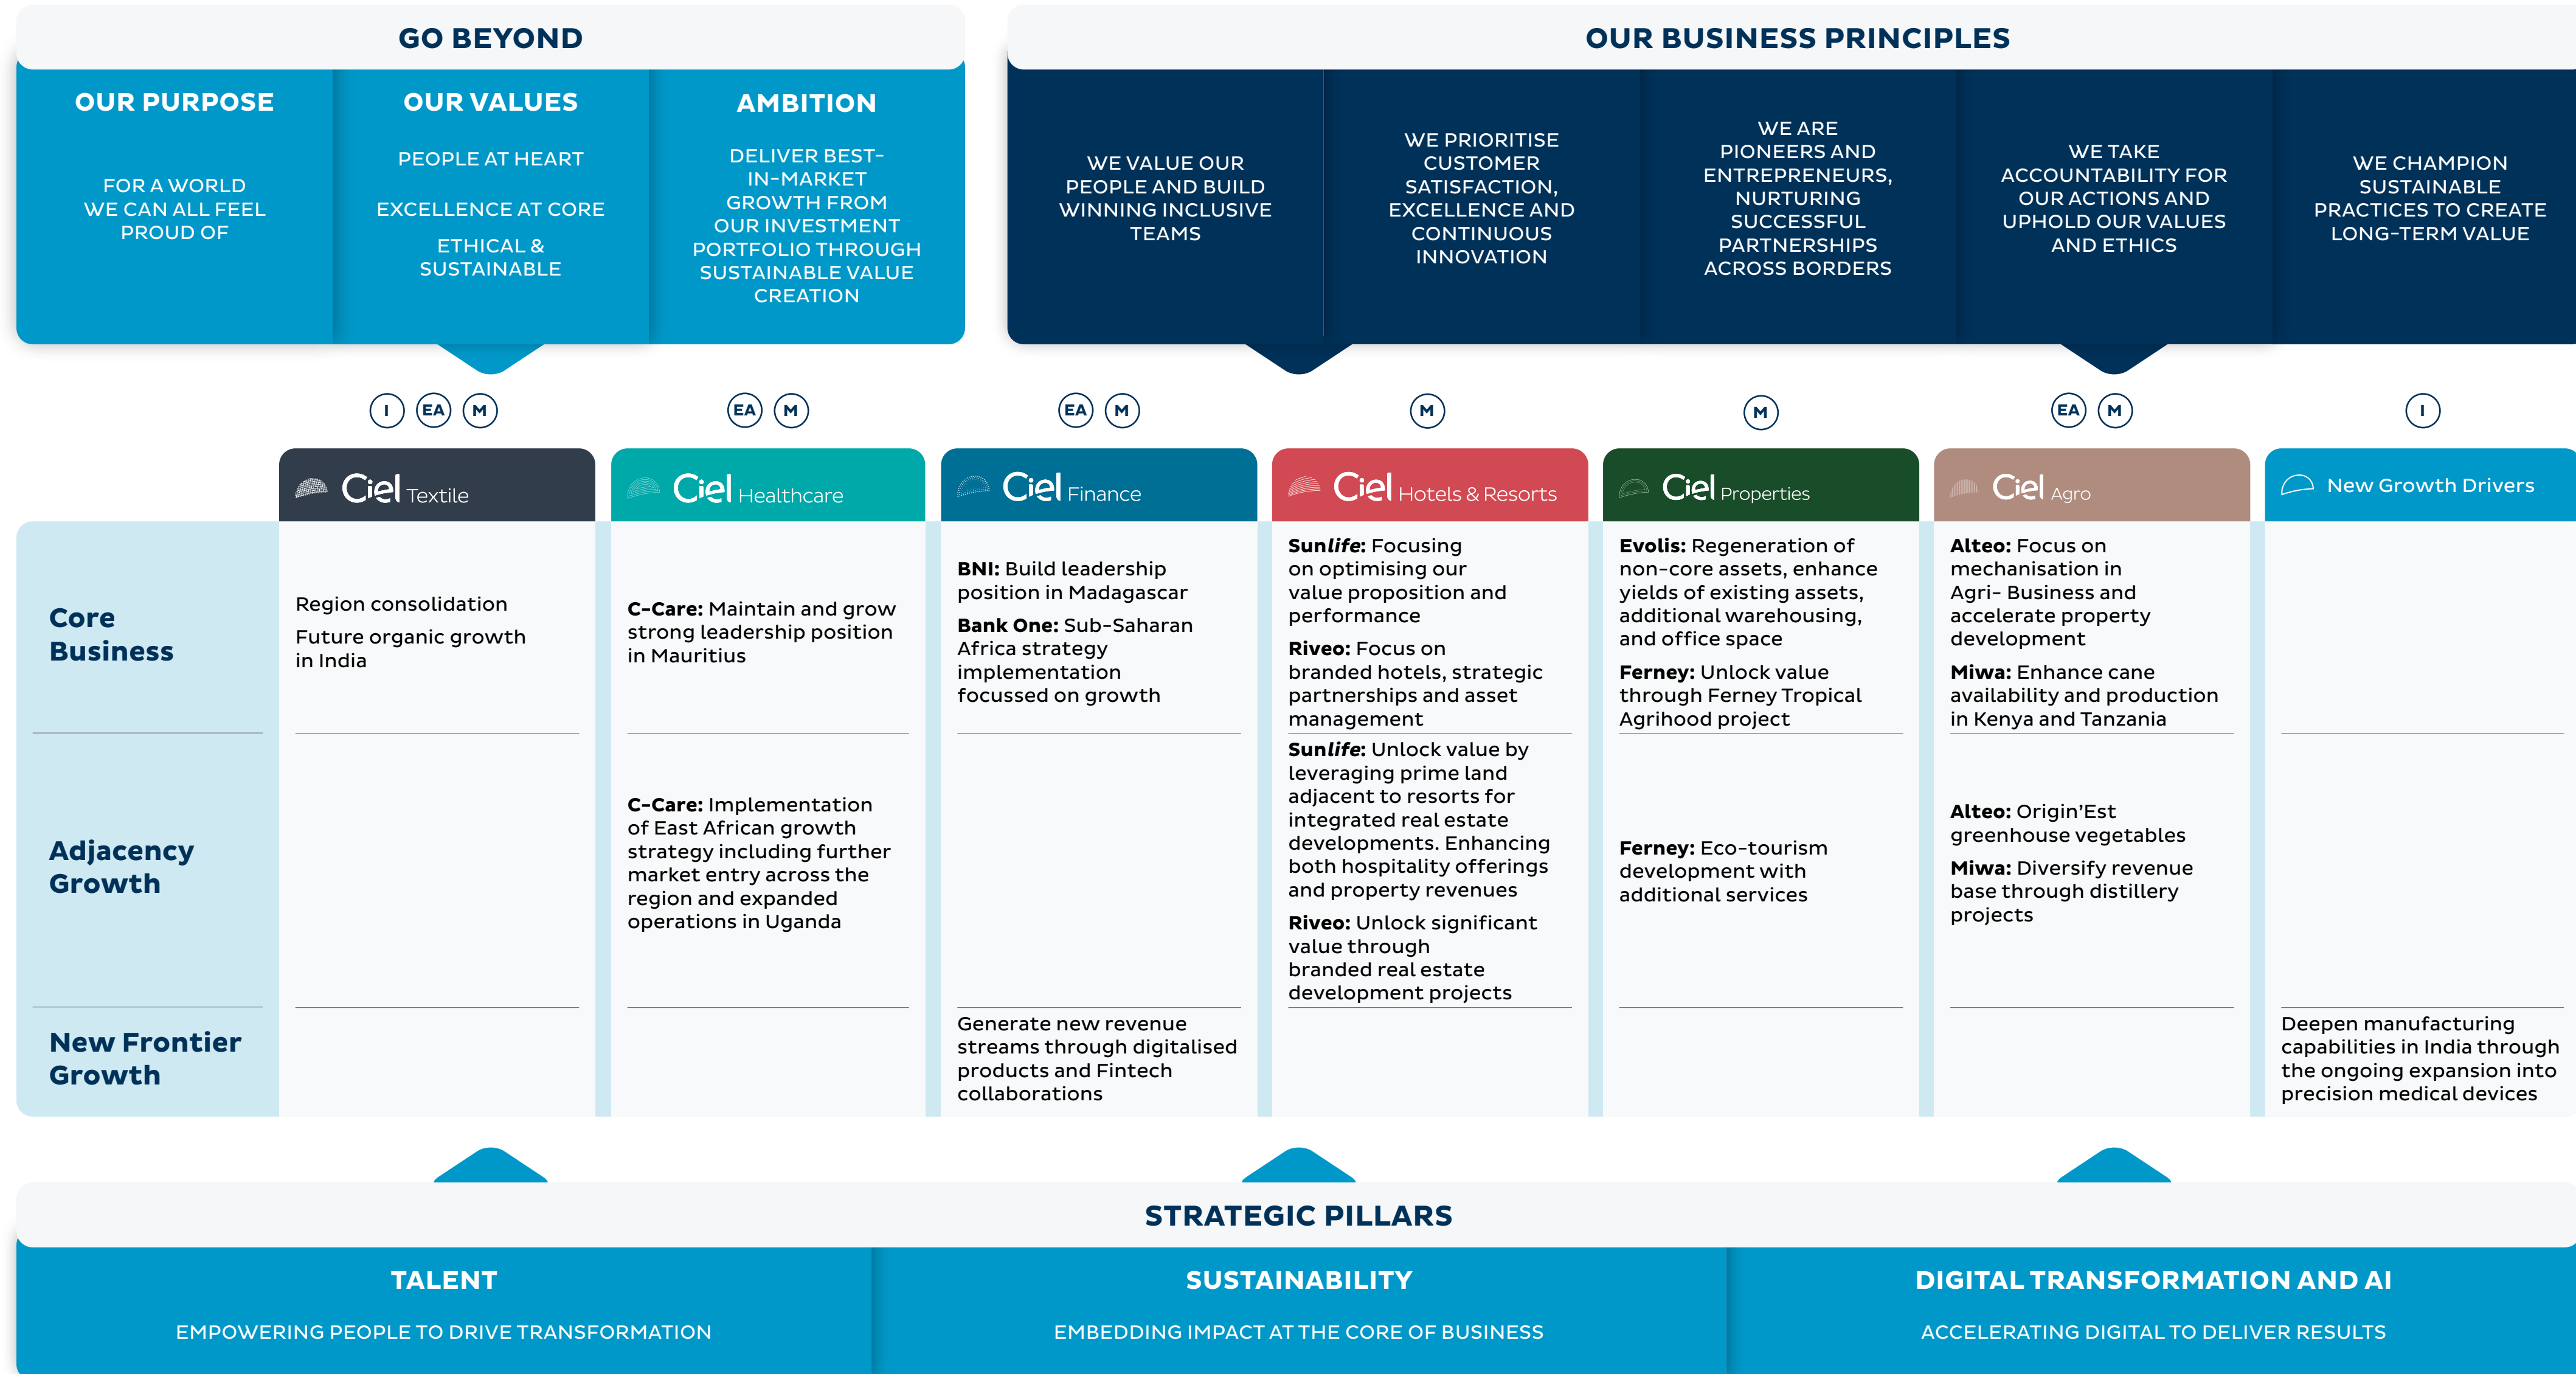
GO BEYOND

OUR PURPOSE

FOR A WORLD WE CAN ALL FEEL PROUD OF

OUR VALUES

PEOPLE AT HEART

EXCELLENCE AT CORE

ETHICAL & SUSTAINABLE

AMBITION

DELIVER BEST-IN-MARKET GROWTH FROM OUR INVESTMENT PORTFOLIO THROUGH SUSTAINABLE VALUE CREATION

OUR BUSINESS PRINCIPLES

WE VALUE OUR PEOPLE AND BUILD WINNING INCLUSIVE TEAMS

WE PRIORITISE CUSTOMER SATISFACTION, EXCELLENCE AND CONTINUOUS INNOVATION

WE ARE PIONEERS AND ENTREPRENEURS, NURTURING SUCCESSFUL PARTNERSHIPS ACROSS BORDERS

WE TAKE ACCOUNTABILITY FOR OUR ACTIONS AND UPHOLD OUR VALUES AND ETHICS

WE CHAMPION SUSTAINABLE PRACTICES TO CREATE LONG-TERM VALUE

I EA M | EA M | EA M | M | M | EA M | I

| | Ciel Textile | Ciel Healthcare | Ciel Finance | Ciel Hotels & Resorts | Ciel Properties | Ciel Agro | New Growth Drivers |
|---|---|---|---|---|---|---|---|
| Core Business | Region consolidation<br>Future organic growth in India | **C-Care:** Maintain and grow strong leadership position in Mauritius | **BNI:** Build leadership position in Madagascar<br>**Bank One:** Sub-Saharan Africa strategy implementation focussed on growth | **Sun*life*:** Focusing on optimising our value proposition and performance<br>**Riveo:** Focus on branded hotels, strategic partnerships and asset management | **Evolis:** Regeneration of non-core assets, enhance yields of existing assets, additional warehousing, and office space<br>**Ferney:** Unlock value through Ferney Tropical Agrihood project | **Alteo:** Focus on mechanisation in Agri- Business and accelerate property development<br>**Miwa:** Enhance cane availability and production in Kenya and Tanzania | |
| Adjacency Growth | | **C-Care:** Implementation of East African growth strategy including further market entry across the region and expanded operations in Uganda | | **Sun*life*:** Unlock value by leveraging prime land adjacent to resorts for integrated real estate developments. Enhancing both hospitality offerings and property revenues<br>**Riveo:** Unlock significant value through branded real estate development projects | **Ferney:** Eco-tourism development with additional services | **Alteo:** Origin'Est greenhouse vegetables<br>**Miwa:** Diversify revenue base through distillery projects | |
| New Frontier Growth | | | Generate new revenue streams through digitalised products and Fintech collaborations | | | | Deepen manufacturing capabilities in India through the ongoing expansion into precision medical devices |

STRATEGIC PILLARS

TALENT

EMPOWERING PEOPLE TO DRIVE TRANSFORMATION

SUSTAINABILITY

EMBEDDING IMPACT AT THE CORE OF BUSINESS

DIGITAL TRANSFORMATION AND AI

ACCELERATING DIGITAL TO DELIVER RESULTS